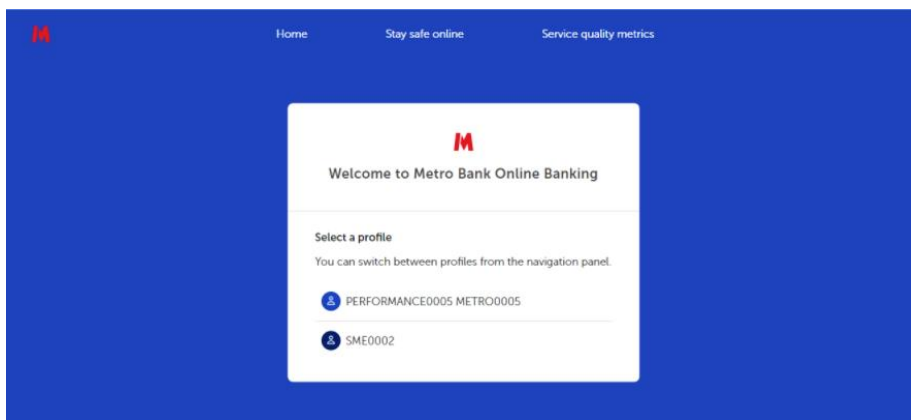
M

Home Stay safe online Service quality metrics

M

Welcome to Metro Bank Online Banking

Select a profile

You can switch between profiles from the navigation panel.

PERFORMANCE0005 METRO0005

SME0002